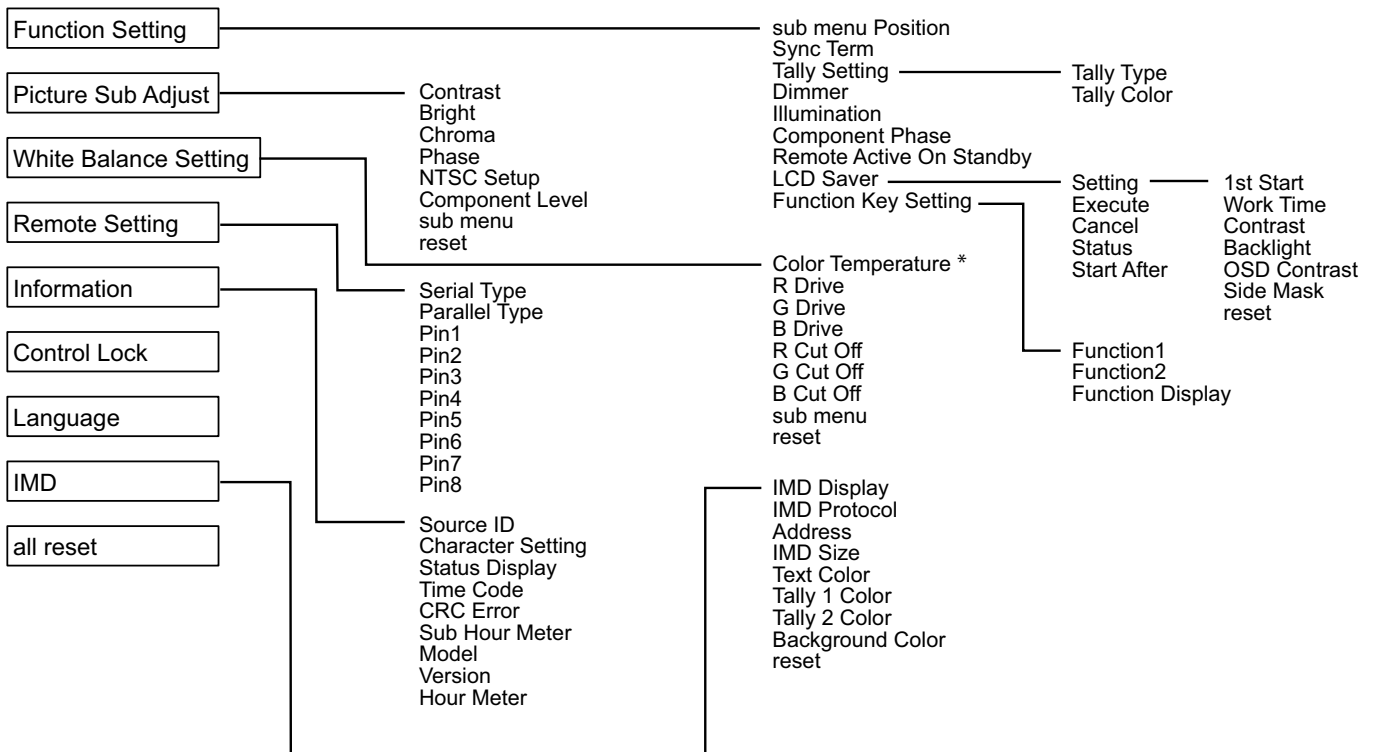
Function Setting

Picture Sub Adjust

White Balance Setting

Remote Setting

Information

Control Lock

Language

IMD

all reset

Contrast
Bright
Chroma
Phase
NTSC Setup
Component Level
sub menu
reset

Serial Type
Parallel Type
Pin1
Pin2
Pin3
Pin4
Pin5
Pin6
Pin7
Pin8

Source ID
Character Setting
Status Display
Time Code
CRC Error
Sub Hour Meter
Model
Version
Hour Meter

sub menu Position
Sync Term
Tally Setting
Dimmer
Illumination
Component Phase
Remote Active On Standby
LCD Saver
Function Key Setting

Tally Type
Tally Color

Setting
Execute
Cancel
Status
Start After

1st Start
Work Time
Contrast
Backlight
OSD Contrast
Side Mask
reset

Function1
Function2
Function Display

Color Temperature *
R Drive
G Drive
B Drive
R Cut Off
G Cut Off
B Cut Off
sub menu
reset

IMD Display
IMD Protocol
Address
IMD Size
Text Color
Tally 1 Color
Tally 2 Color
Background Color
reset